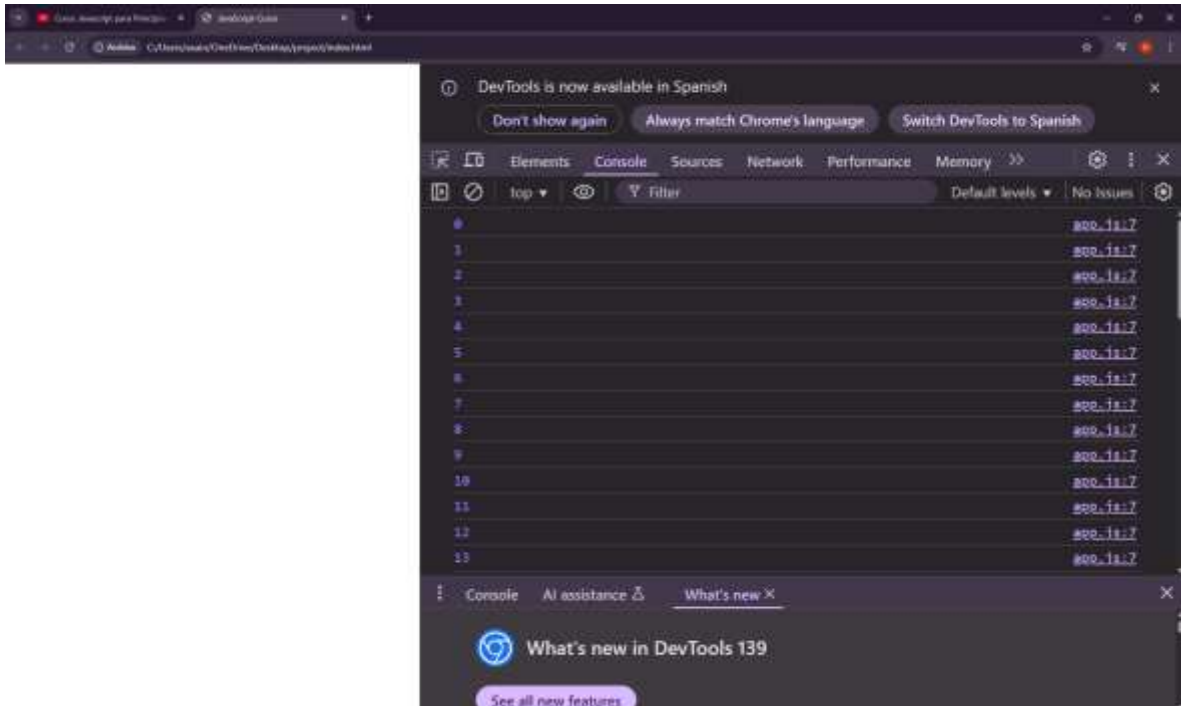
Curso JavaScript para Principi... × JavaScript Curso ×

Archivo C:/Users/usuario/OneDrive/Desktop/project/index.html

DevTools is now available in Spanish

Don't show again Always match Chrome's language Switch DevTools to Spanish

Elements Console Sources Network Performance Memory >>

top ▾ Filter Default levels ▾ No Issues

0 app.js:7
1 app.js:7
2 app.js:7
3 app.js:7
4 app.js:7
5 app.js:7
6 app.js:7
7 app.js:7
8 app.js:7
9 app.js:7
10 app.js:7
11 app.js:7
12 app.js:7
13 app.js:7

Console AI assistance What's new ×

What's new in DevTools 139

See all new features